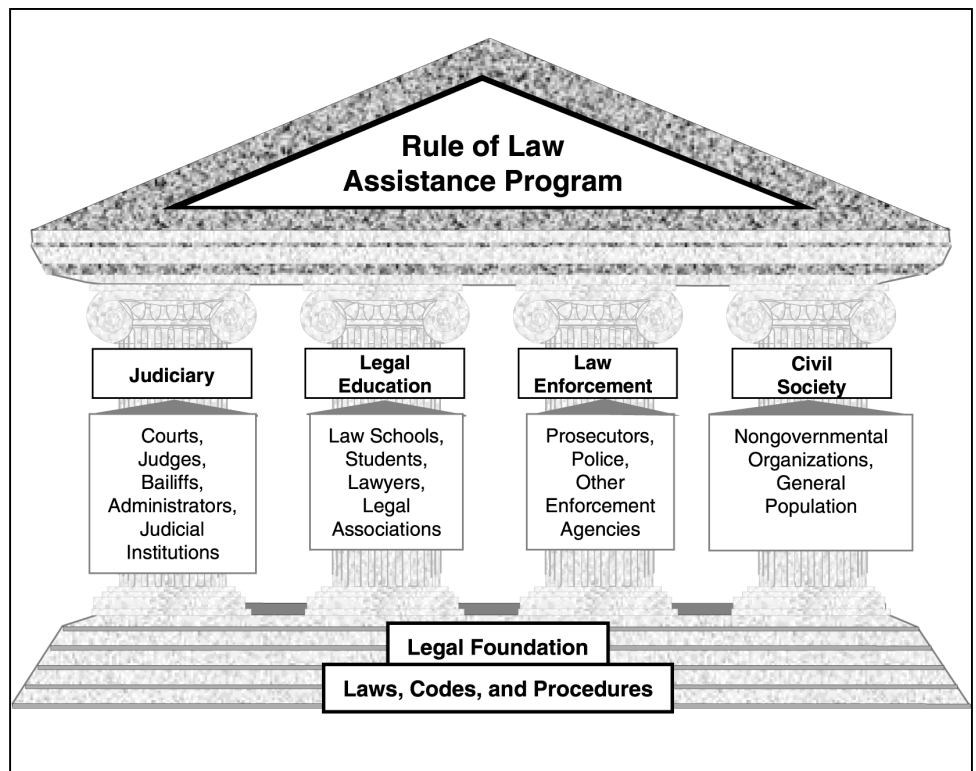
Rule of Law Assistance Program

Judiciary

Courts, Judges, Bailiffs, Administrators, Judicial Institutions

Legal Education

Law Schools, Students, Lawyers, Legal Associations

Law Enforcement

Prosecutors, Police, Other Enforcement Agencies

Civil Society

Nongovernmental Organizations, General Population

Legal Foundation

Laws, Codes, and Procedures